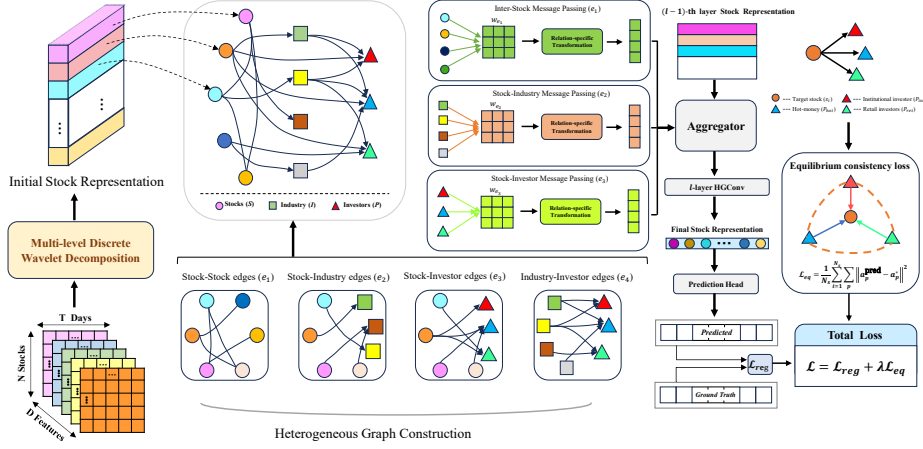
Initial Stock Representation

Multi-level Discrete Wavelet Decomposition

T Days

N Stocks

D Features

Stocks ($S$)  Industry ($I$)  Investors ($P$)

Inter-Stock Message Passing ($e_1$)

$W_{e_1}$

Relation-specific Transformation

Stock-Industry Message Passing ($e_2$)

$W_{e_2}$

Relation-specific Transformation

Stock-Investor Message Passing ($e_3$)

$W_{e_3}$

Relation-specific Transformation

$(l-1)$-th layer Stock Representation

Aggregator

$l$-layer HGConv

Final Stock Representation

Prediction Head

Predicted

$\mathcal{L}_{\text{reg}}$

Ground Truth

--- Target stock ($s_i$)  --- Institutional investor ($P_{ins}$)

--- Hot-money ($P_{hot}$)  --- Retail investors ($P_{ret}$)

Equilibrium consistency loss

$\mathcal{L}_{eq} = \frac{1}{N_s}\sum_{i=1}^{N_s}\sum_{p}\left\|\alpha_p^{\text{pred}} - \alpha_p^*\right\|^2$

Total Loss

$\mathcal{L} = \mathcal{L}_{reg} + \lambda\mathcal{L}_{eq}$

Stock-Stock edges ($e_1$)

Stock-Industry edges ($e_2$)

Stock-Investor edges ($e_3$)

Industry-Investor edges ($e_4$)

Heterogeneous Graph Construction